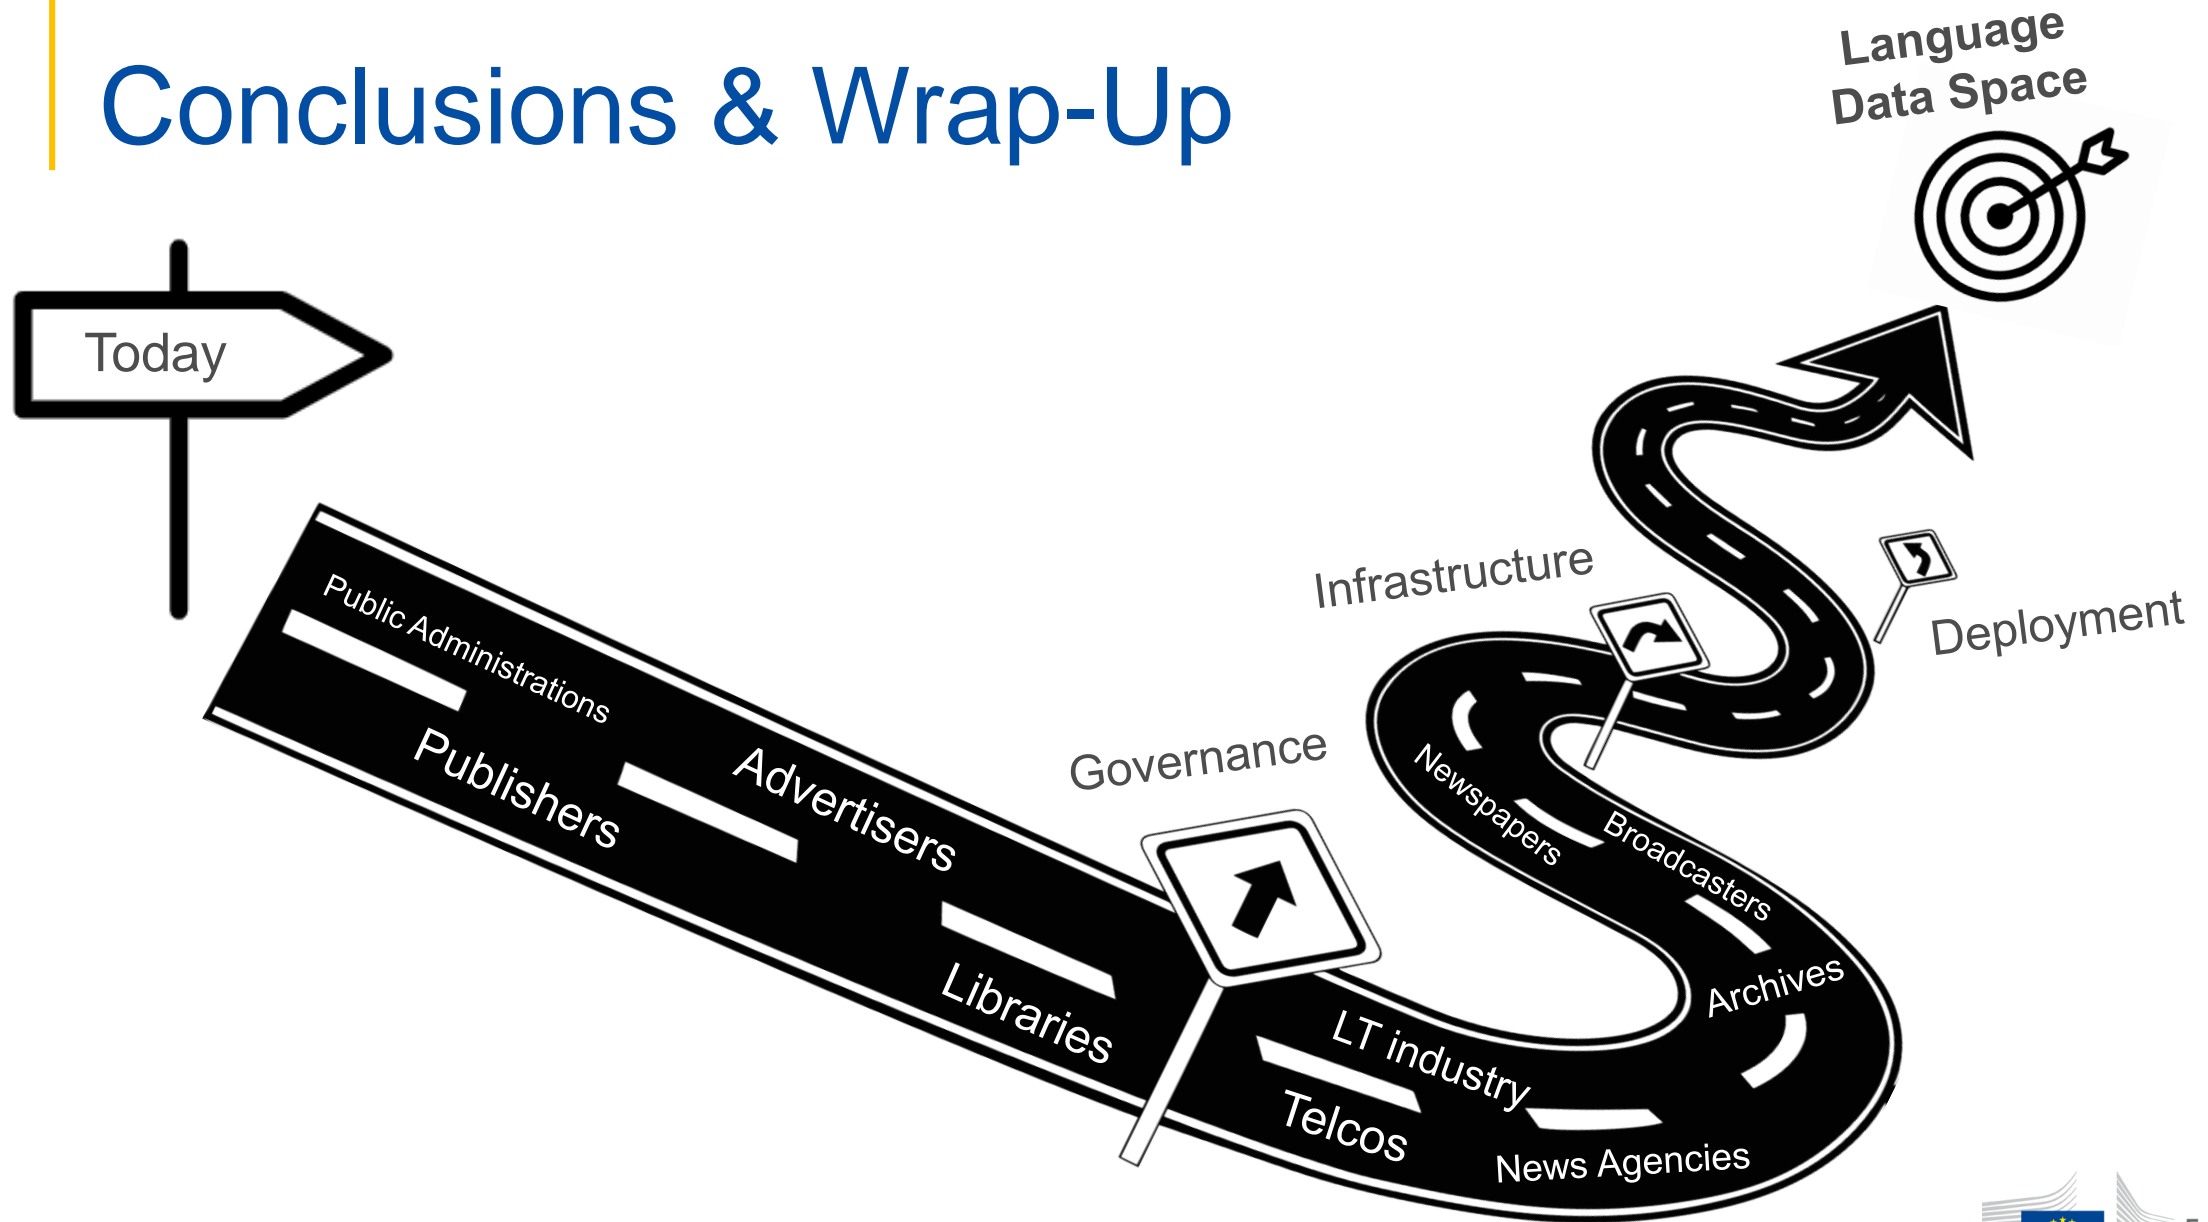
Conclusions & Wrap-Up

Language Data Space

Today

Public Administrations

Publishers

Advertisers

Libraries

Governance

Infrastructure

Deployment

Newspapers

Broadcasters

Archives

LT industry

Telcos

News Agencies